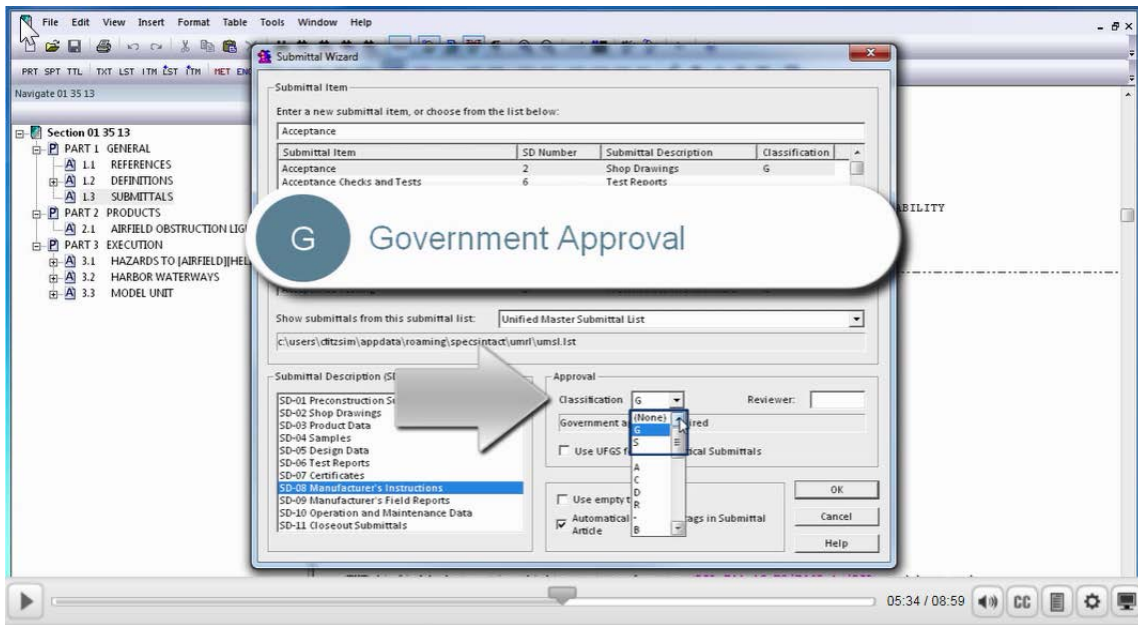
File Edit View Insert Format Table Tools Window Help

PRT SPT TTL TXT LST ITM LST ITM MET EN

Navigate 01 35 13

Section 01 35 13
PART 1 GENERAL
1.1 REFERENCES
1.2 DEFINITIONS
1.3 SUBMITTALS
PART 2 PRODUCTS
2.1 AIRFIELD OBSTRUCTION LIG
PART 3 EXECUTION
3.1 HAZARDS TO [AIRFIELD][HEL
3.2 HARBOR WATERWAYS
3.3 MODEL UNIT

Submittal Wizard

Submittal Item
Enter a new submittal item, or choose from the list below:
Acceptance

| Submittal Item | SD Number | Submittal Description | Classification |
|---|---|---|---|
| Acceptance | 2 | Shop Drawings | G |
| Acceptance Checks and Tests | 6 | Test Reports | |

G Government Approval

Show submittals from this submittal list: Unified Master Submittal List
c:\users\ditzsim\appdata\roaming\specsintact\umrl\umsl.lst

Submittal Description (SI
SD-01 Preconstruction S
SD-02 Shop Drawings
SD-03 Product Data
SD-04 Samples
SD-05 Design Data
SD-06 Test Reports
SD-07 Certificates
SD-08 Manufacturer's Instructions
SD-09 Manufacturer's Field Reports
SD-10 Operation and Maintenance Data
SD-11 Closeout Submittals

Approval
Classification G
Reviewer:
(None)
G
S
A
C
D
R
B
Government a ired
Use UFGS f ical Submittals
Use empty
Automatical ags in Submittal Article

OK
Cancel
Help

ABILITY

05:34 / 08:59 CC